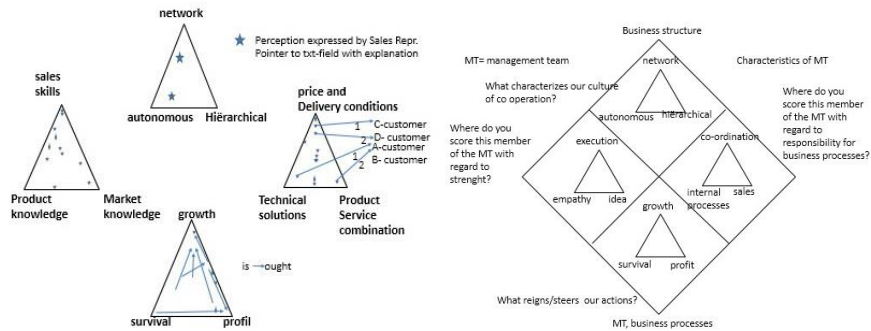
network

Perception expressed by Sales Repr. Pointer to txt-field with explanation

autonomous Hiërarchical

sales skills

Product knowledge

Market knowledge

price and Delivery conditions

1 C-customer
2 D- customer
A-customer
1 2 B- customer

Technical solutions

Product Service combination

growth

is ought

survival profil

Business structure

MT= management team

Characteristics of MT

What characterizes our culture of co operation?

network

autonomous hierarchical

Where do you score this member of the MT with regard to responsibility for business processes?

Where do you score this member of the MT with regard to strenght?

execution

co-ordination

empathy idea

internal processes sales

growth

survival profit

What reigns/steers our actions?

MT, business processes